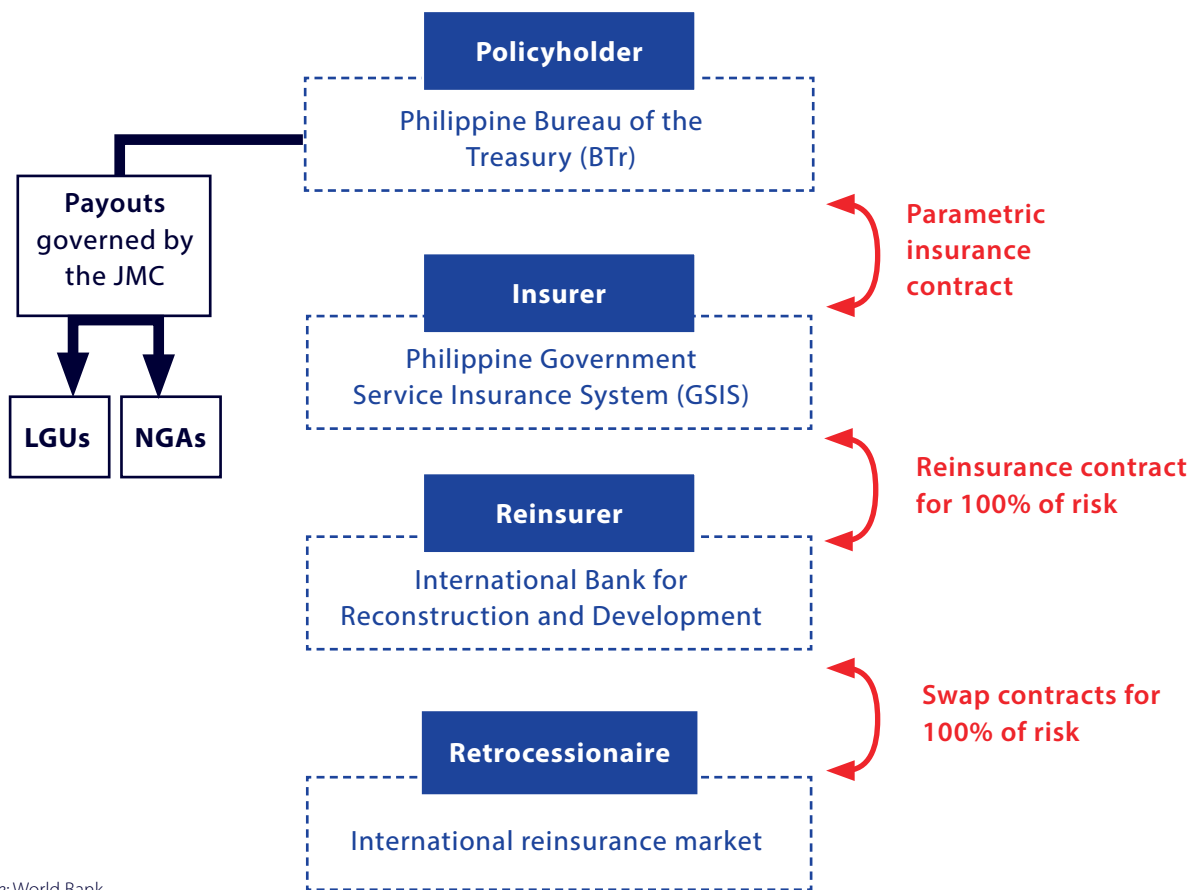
Policyholder

Philippine Bureau of the Treasury (BTr)

Payouts governed by the JMC

LGUs

NGAs

Parametric insurance contract

Insurer

Philippine Government Service Insurance System (GSIS)

Reinsurance contract for 100% of risk

Reinsurer

International Bank for Reconstruction and Development

Swap contracts for 100% of risk

Retrocessionaire

International reinsurance market

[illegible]: World Bank